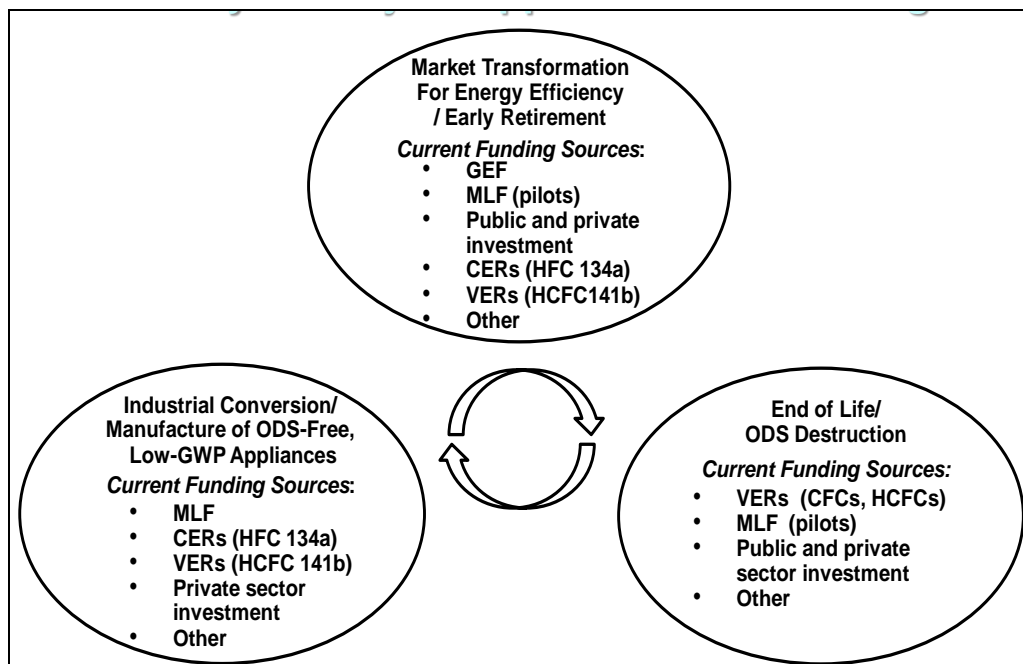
Market Transformation For Energy Efficiency / Early Retirement

*Current Funding Sources*:

- GEF
- MLF (pilots)
- Public and private investment
- CERs (HFC 134a)
- VERs (HCFC141b)
- Other

Industrial Conversion/ Manufacture of ODS-Free, Low-GWP Appliances

*Current Funding Sources*:

- MLF
- CERs (HFC 134a)
- VERs (HCFC 141b)
- Private sector investment
- Other

End of Life/ ODS Destruction

*Current Funding Sources:*

- VERs (CFCs, HCFCs)
- MLF (pilots)
- Public and private sector investment
- Other